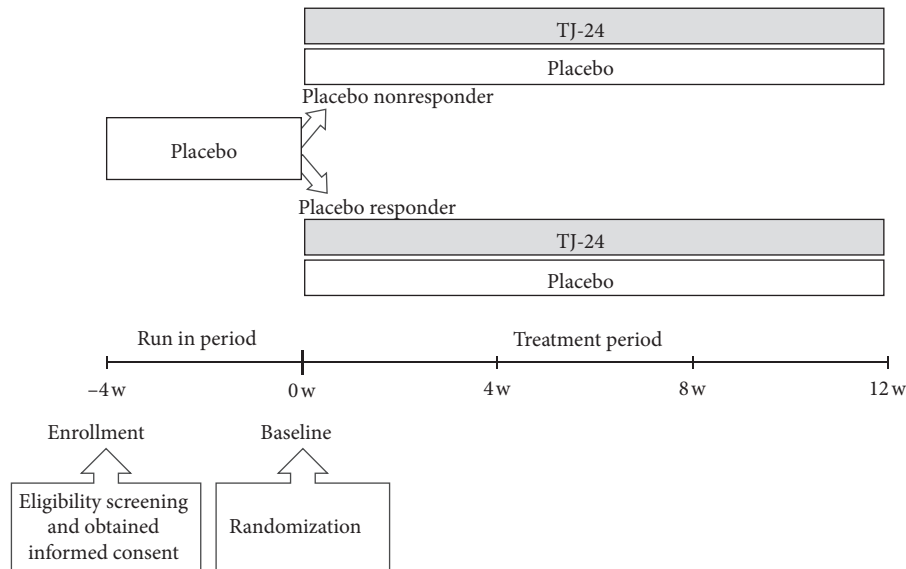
TJ-24

Placebo

Placebo nonresponder

Placebo

Placebo responder

TJ-24

Placebo

Run in period

Treatment period

−4 w

0 w

4 w

8 w

12 w

Enrollment

Baseline

Eligibility screening and obtained informed consent

Randomization